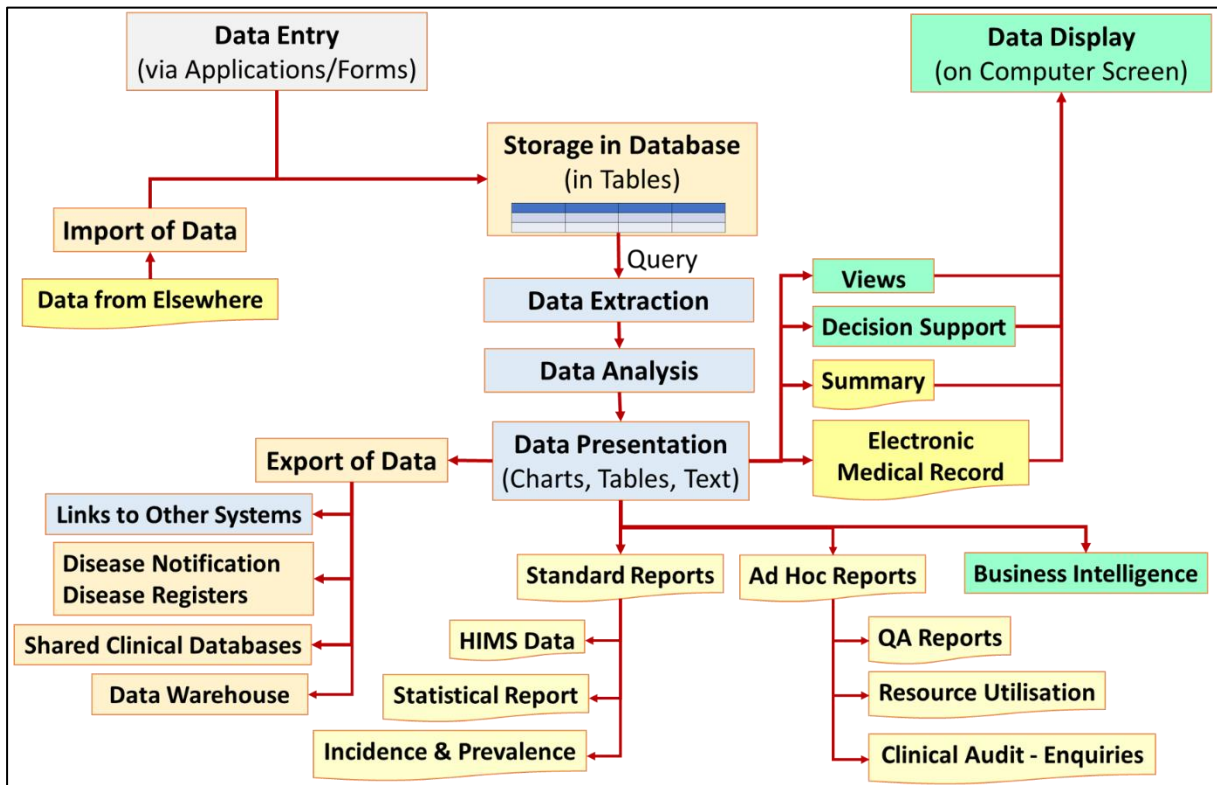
Data Entry
(via Applications/Forms)

Data Display
(on Computer Screen)

Storage in Database
(in Tables)

Import of Data

Data from Elsewhere

Query

Data Extraction

Data Analysis

Views

Decision Support

Summary

Electronic Medical Record

Export of Data

Data Presentation
(Charts, Tables, Text)

Links to Other Systems

Disease Notification
Disease Registers

Shared Clinical Databases

Data Warehouse

Standard Reports

Ad Hoc Reports

Business Intelligence

HIMS Data

Statistical Report

Incidence & Prevalence

QA Reports

Resource Utilisation

Clinical Audit - Enquiries